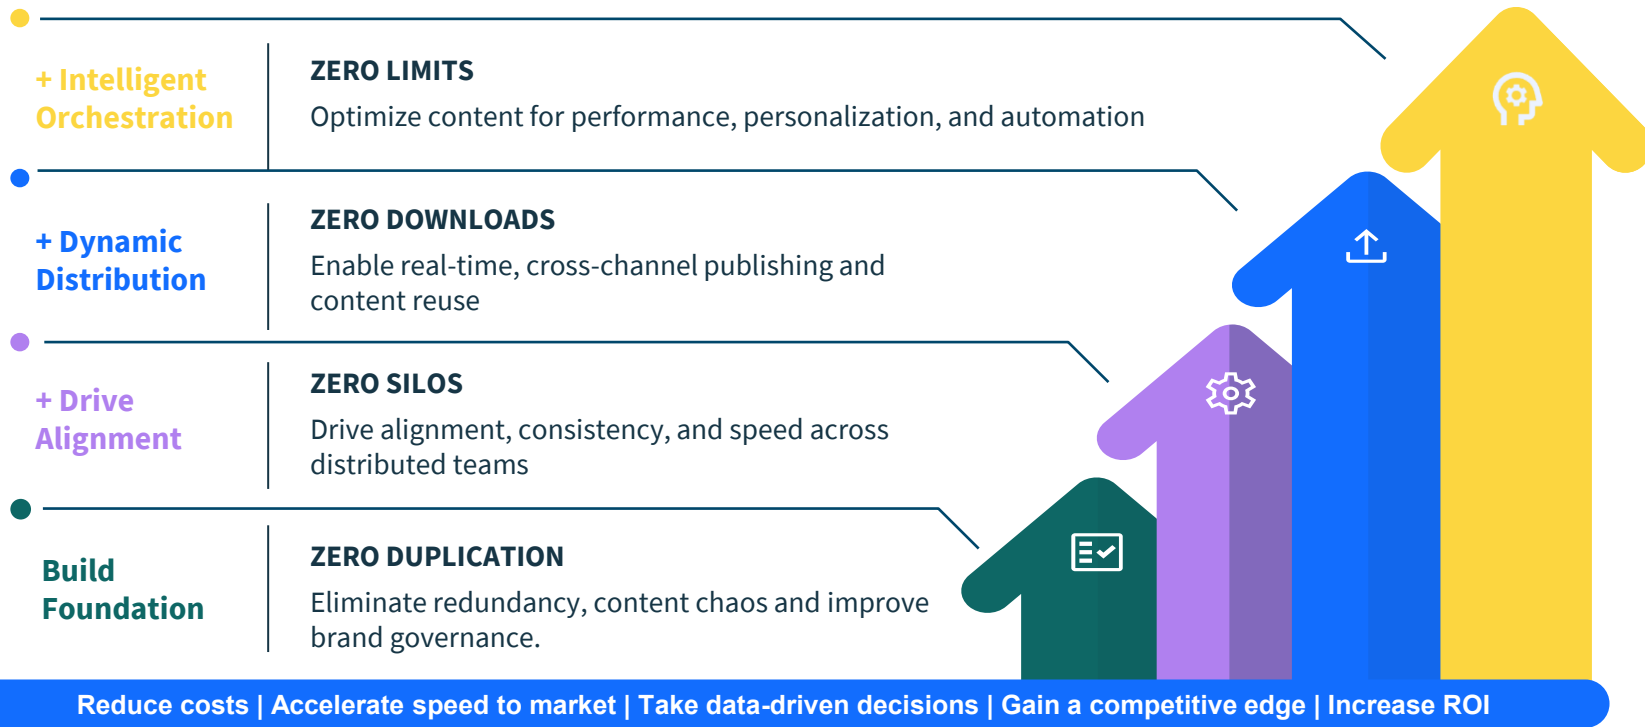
+ Intelligent Orchestration

ZERO LIMITS

Optimize content for performance, personalization, and automation

+ Dynamic Distribution

ZERO DOWNLOADS

Enable real-time, cross-channel publishing and content reuse

+ Drive Alignment

ZERO SILOS

Drive alignment, consistency, and speed across distributed teams

Build Foundation

ZERO DUPLICATION

Eliminate redundancy, content chaos and improve brand governance.

Reduce costs | Accelerate speed to market | Take data-driven decisions | Gain a competitive edge | Increase ROI